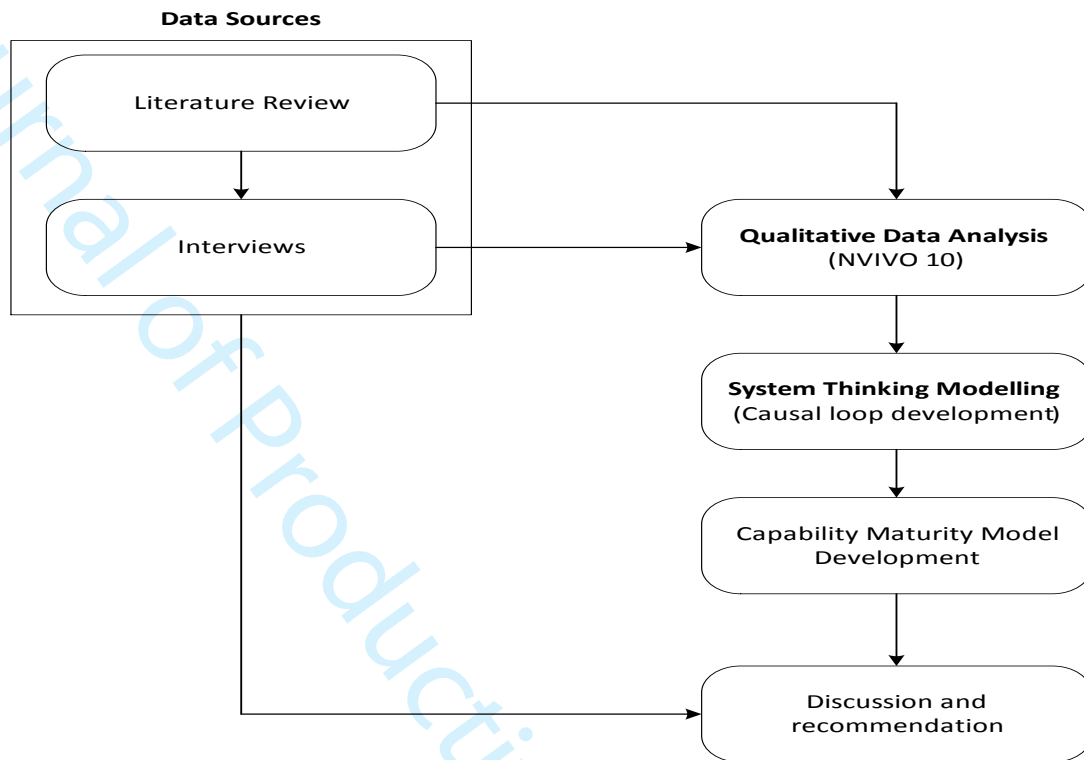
Data Sources

Literature Review

Interviews

Qualitative Data Analysis
(NVIVO 10)

System Thinking Modelling
(Causal loop development)

Capability Maturity Model Development

Discussion and recommendation

rnal of Producti